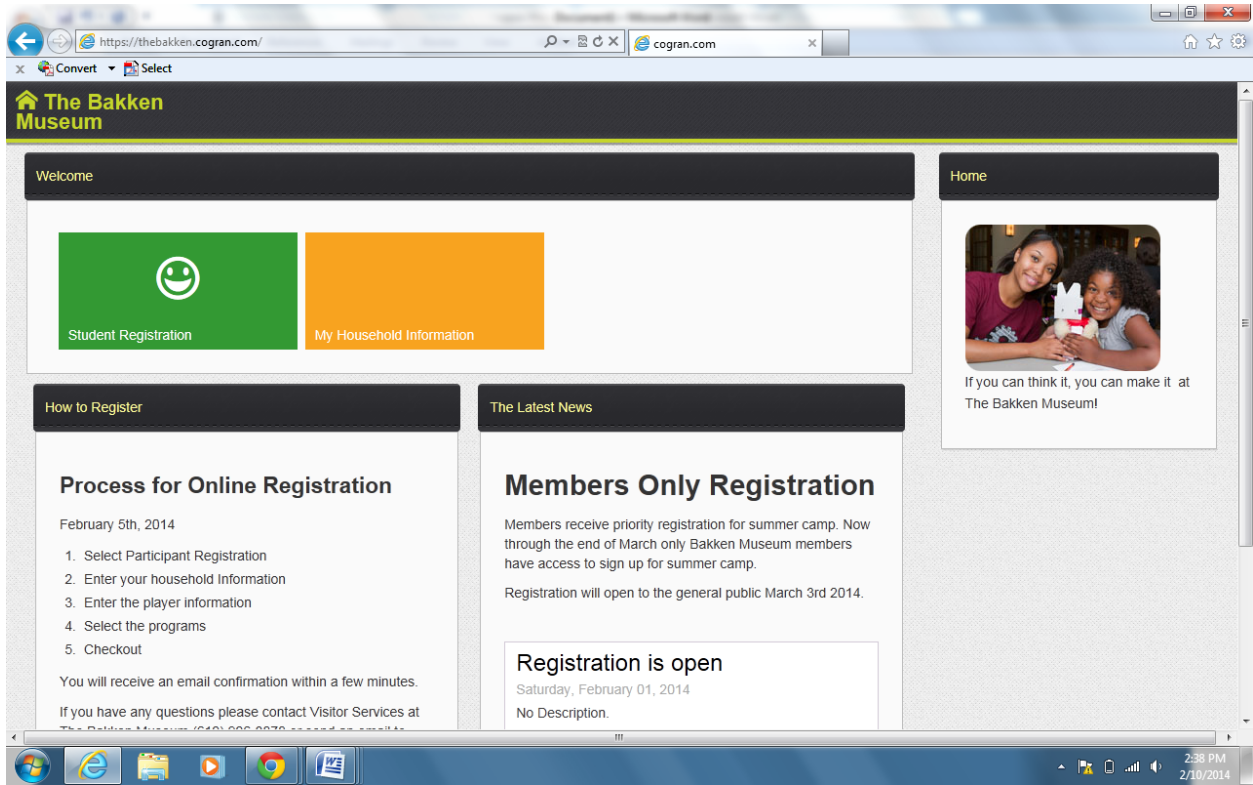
https://thebakken.cogran.com/

cogran.com

Convert Select

The Bakken Museum

Welcome

Student Registration

My Household Information

Home

If you can think it, you can make it at The Bakken Museum!

How to Register

Process for Online Registration

February 5th, 2014

1. Select Participant Registration
2. Enter your household Information
3. Enter the player information
4. Select the programs
5. Checkout

You will receive an email confirmation within a few minutes.

If you have any questions please contact Visitor Services at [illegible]

The Latest News

Members Only Registration

Members receive priority registration for summer camp. Now through the end of March only Bakken Museum members have access to sign up for summer camp.

Registration will open to the general public March 3rd 2014.

Registration is open

Saturday, February 01, 2014

No Description.

2:38 PM
2/10/2014